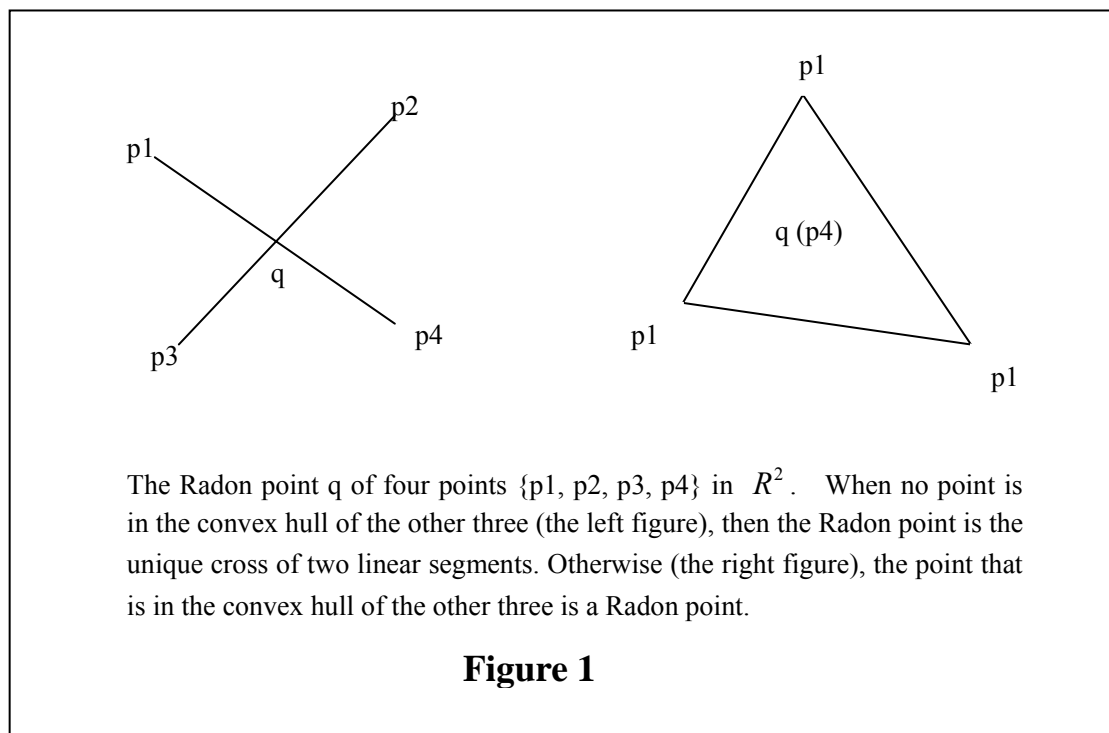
p1

p2

q

p3

p4

p1

q (p4)

p1

p1

The Radon point q of four points {p1, p2, p3, p4} in $R^2$. When no point is in the convex hull of the other three (the left figure), then the Radon point is the unique cross of two linear segments. Otherwise (the right figure), the point that is in the convex hull of the other three is a Radon point.

**Figure 1**